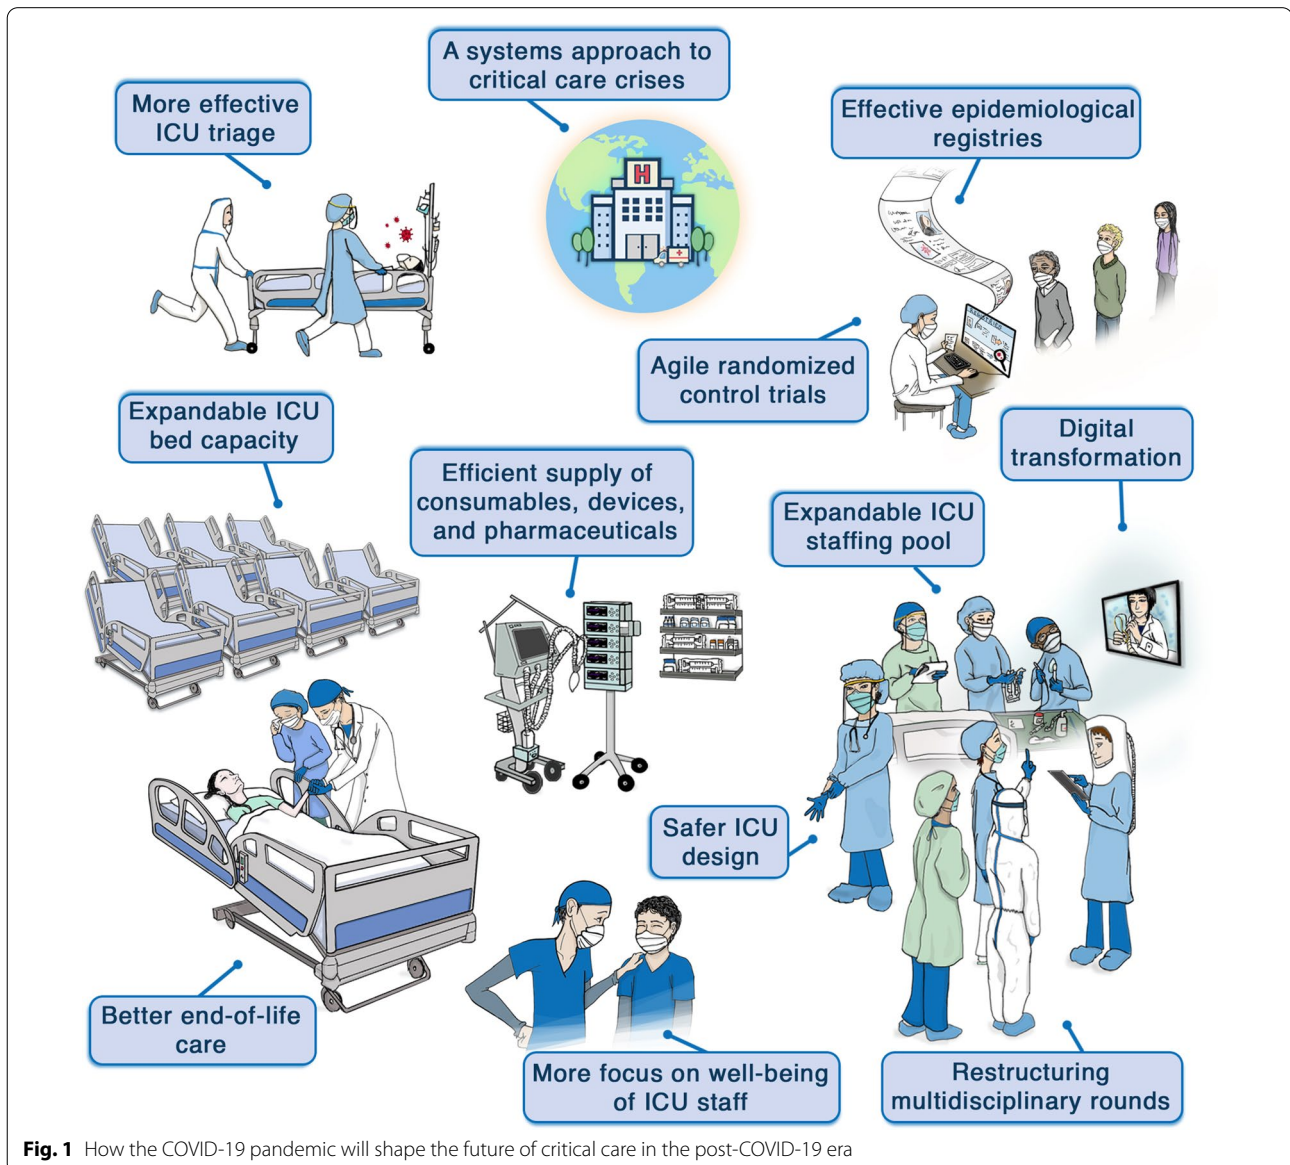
A systems approach to critical care crises

More effective ICU triage

Effective epidemiological registries

H

Agile randomized control trials

Expandable ICU bed capacity

Digital transformation

Efficient supply of consumables, devices, and pharmaceuticals

Expandable ICU staffing pool

Safer ICU design

Better end-of-life care

More focus on well-being of ICU staff

Restructuring multidisciplinary rounds

**Fig. 1** How the COVID-19 pandemic will shape the future of critical care in the post-COVID-19 era